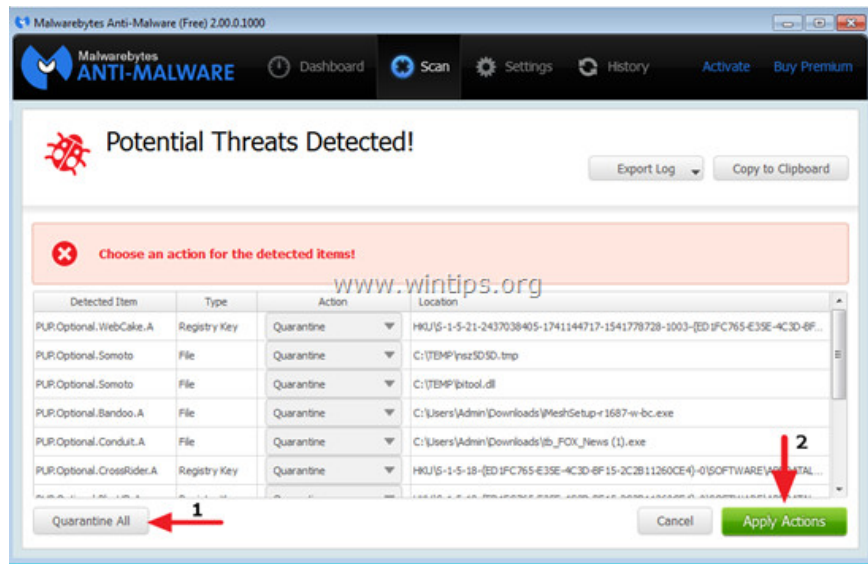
Malwarebytes Anti-Malware (Free) 2.00.0.1000

Malwarebytes ANTI-MALWARE

Dashboard Scan Settings History Activate Buy Premium

Potential Threats Detected!

Export Log Copy to Clipboard

Choose an action for the detected items!

www.wintips.org

| Detected Item | Type | Action | Location |
|---|---|---|---|
| PUP.Optional.WebCake.A | Registry Key | Quarantine | HKU\S-1-5-21-2437038405-1741144717-1541778728-1003-{ED1FC765-E35E-4C3D-BF... |
| PUP.Optional.Somoto | File | Quarantine | C:\TEMP\nsz5D5D.tmp |
| PUP.Optional.Somoto | File | Quarantine | C:\TEMP\bitool.dll |
| PUP.Optional.Bandoo.A | File | Quarantine | C:\Users\Admin\Downloads\MeshSetup-r1687-w-bc.exe |
| PUP.Optional.Conduit.A | File | Quarantine | C:\Users\Admin\Downloads\tb_FOX_News (1).exe |
| PUP.Optional.CrossRider.A | Registry Key | Quarantine | HKU\S-1-5-18-{ED1FC765-E35E-4C3D-BF15-2C2B11260CE4}-0\SOFTWARE\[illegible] |
| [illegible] | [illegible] | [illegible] | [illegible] |

Quarantine All 1

2 Cancel Apply Actions